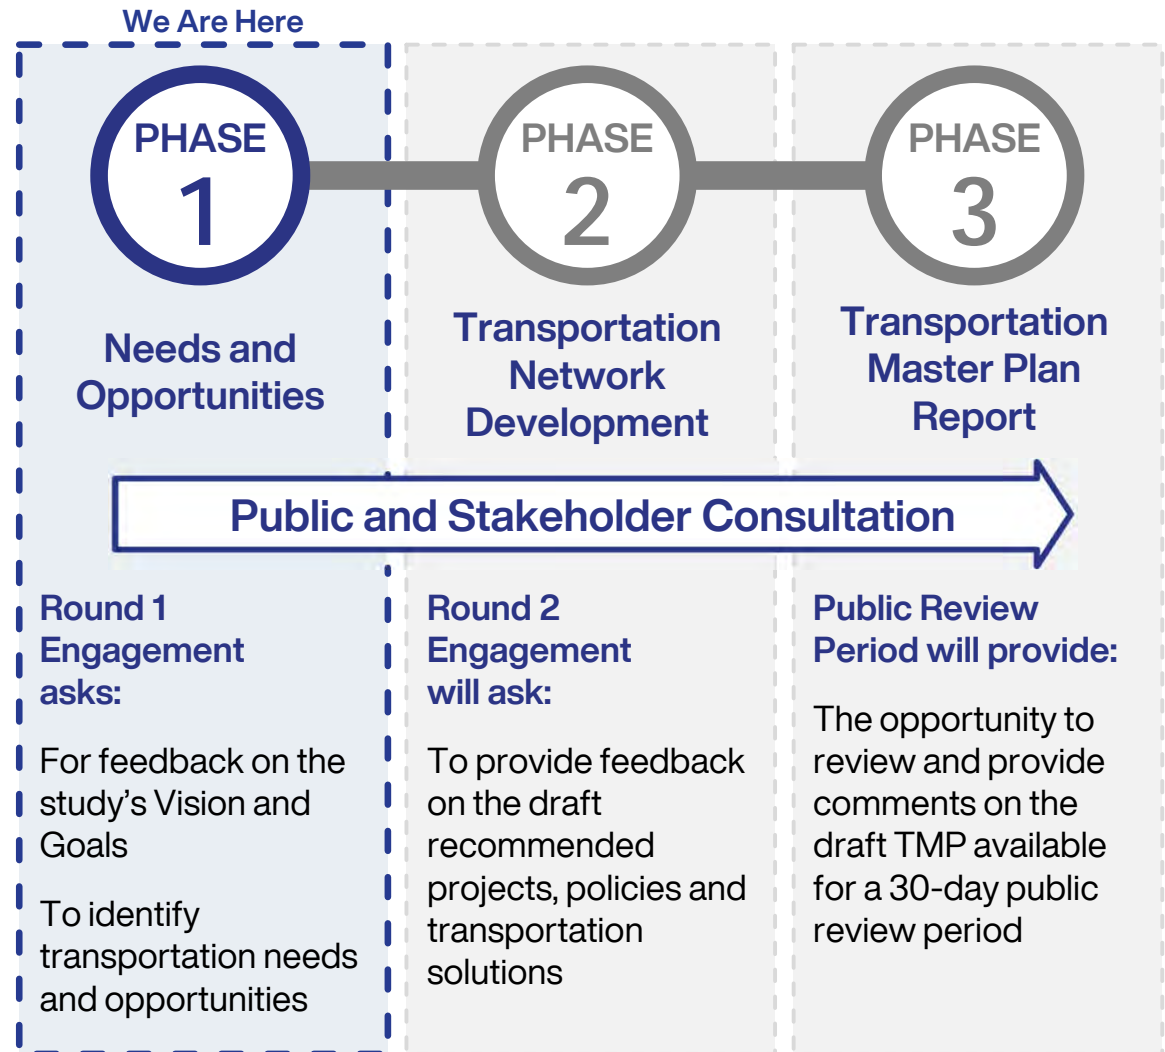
We Are Here

PHASE 1

Needs and Opportunities

PHASE 2

Transportation Network Development

PHASE 3

Transportation Master Plan Report

Public and Stakeholder Consultation

Round 1 Engagement asks:

For feedback on the study's Vision and Goals

To identify transportation needs and opportunities

Round 2 Engagement will ask:

To provide feedback on the draft recommended projects, policies and transportation solutions

Public Review Period will provide:

The opportunity to review and provide comments on the draft TMP available for a 30-day public review period